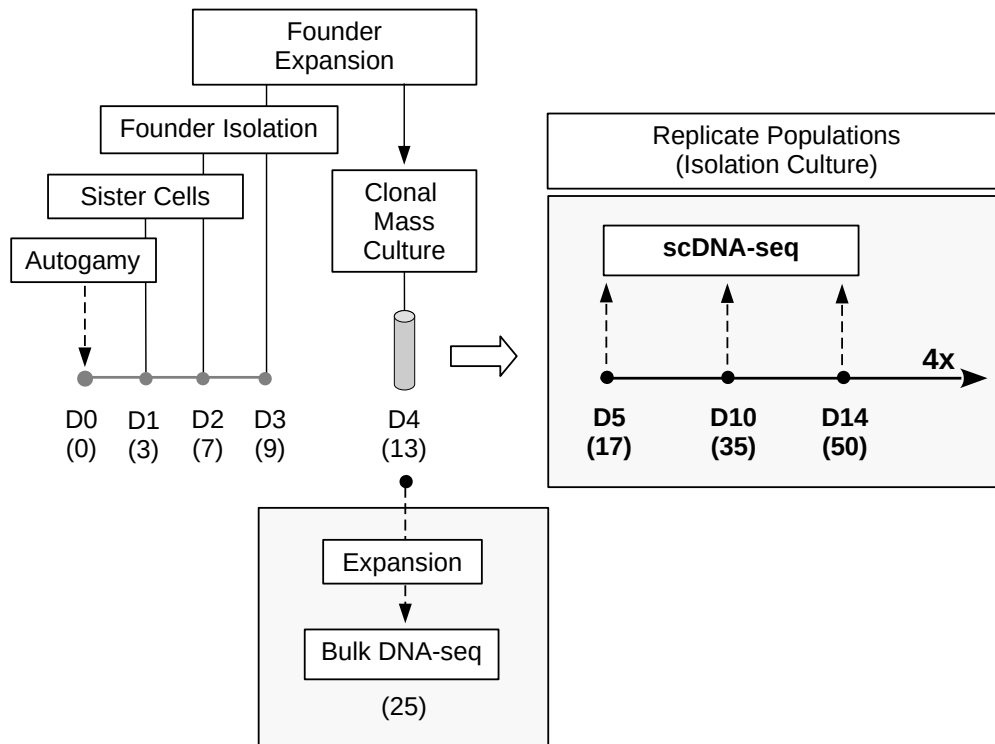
Founder Expansion

Founder Isolation

Sister Cells

Autogamy

Clonal Mass Culture

D0 (0)
D1 (3)
D2 (7)
D3 (9)
D4 (13)

Replicate Populations (Isolation Culture)

scDNA-seq

4x

D5 (17)
D10 (35)
D14 (50)

Expansion

Bulk DNA-seq

(25)